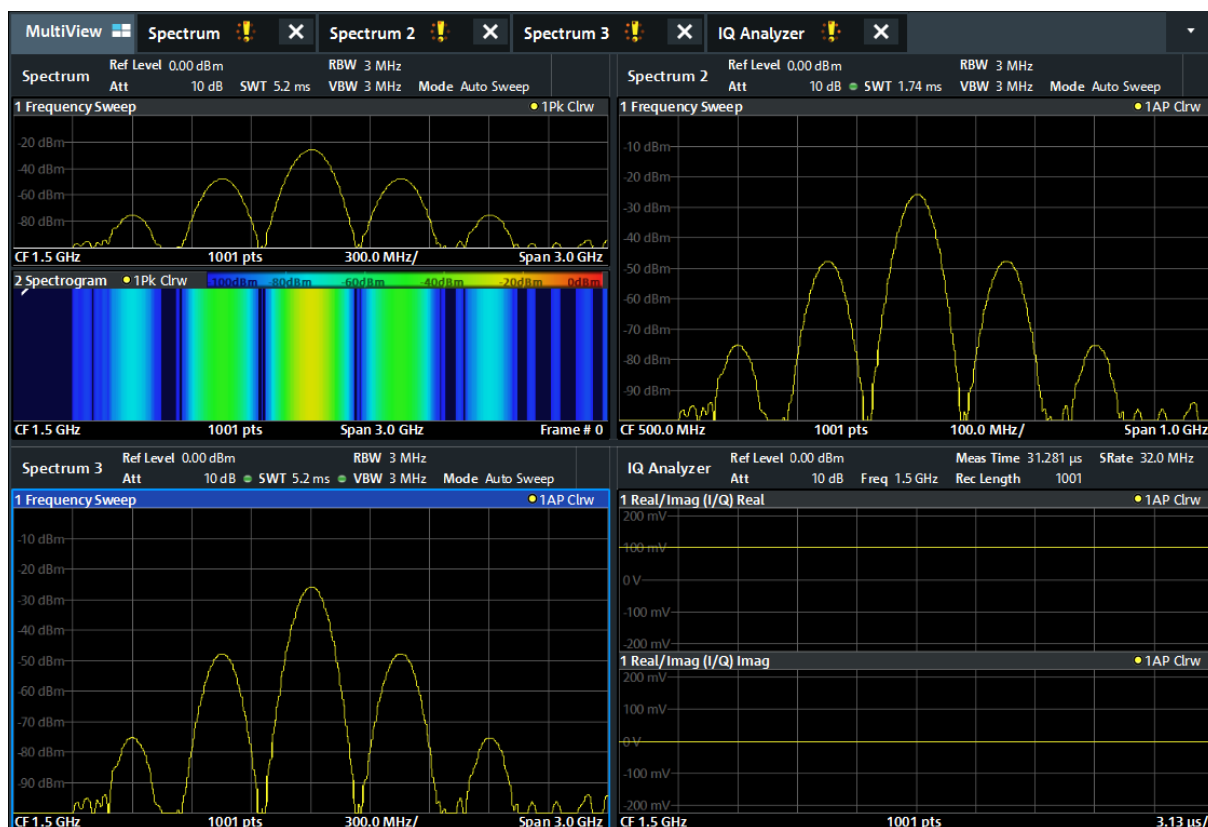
MultiView | Spectrum | Spectrum 2 | Spectrum 3 | IQ Analyzer

Spectrum
Ref Level 0.00 dBm
Att 10 dB SWT 5.2 ms
RBW 3 MHz
VBW 3 MHz Mode Auto Sweep

1 Frequency Sweep
1Pk Clrw
-20 dBm
-40 dBm
-60 dBm
-80 dBm
CF 1.5 GHz 1001 pts 300.0 MHz/ Span 3.0 GHz

2 Spectrogram 1Pk Clrw
-100dBm -80dBm -60dBm -40dBm -20dBm 0dBm
CF 1.5 GHz 1001 pts Span 3.0 GHz Frame # 0

Spectrum 2
Ref Level 0.00 dBm
Att 10 dB SWT 1.74 ms
RBW 3 MHz
VBW 3 MHz Mode Auto Sweep

1 Frequency Sweep
1AP Clrw
-10 dBm
-20 dBm
-30 dBm
-40 dBm
-50 dBm
-60 dBm
-70 dBm
-80 dBm
-90 dBm
CF 500.0 MHz 1001 pts 100.0 MHz/ Span 1.0 GHz

Spectrum 3
Ref Level 0.00 dBm
Att 10 dB SWT 5.2 ms
RBW 3 MHz
VBW 3 MHz Mode Auto Sweep

1 Frequency Sweep
1AP Clrw
-10 dBm
-20 dBm
-30 dBm
-40 dBm
-50 dBm
-60 dBm
-70 dBm
-80 dBm
-90 dBm
CF 1.5 GHz 1001 pts 300.0 MHz/ Span 3.0 GHz

IQ Analyzer
Ref Level 0.00 dBm
Att 10 dB Freq 1.5 GHz
Meas Time 31.281 µs SRate 32.0 MHz
Rec Length 1001

1 Real/Imag (I/Q) Real
1AP Clrw
200 mV
100 mV
0 V
-100 mV
-200 mV

1 Real/Imag (I/Q) Imag
1AP Clrw
200 mV
100 mV
0 V
-100 mV
-200 mV
CF 1.5 GHz 1001 pts 3.13 µs/